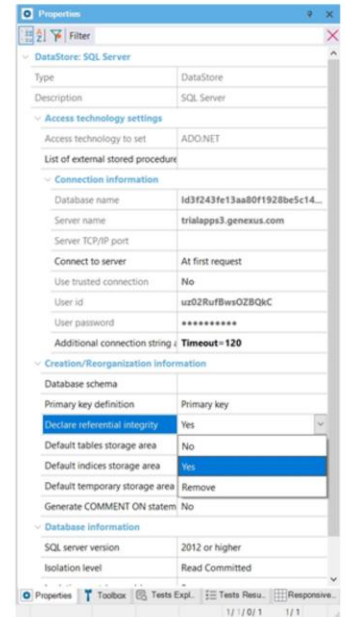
Properties

Filter

DataStore: SQL Server

| Type | DataStore |
|---|---|
| Description | SQL Server |

Access technology settings

| Access technology to set | ADO.NET |
|---|---|
| List of external stored procedure | |

Connection information

| Database name | ld3f243fe13aa80f1928be5c14... |
|---|---|
| Server name | trialapps3.genexus.com |
| Server TCP/IP port | |
| Connect to server | At first request |
| Use trusted connection | No |
| User id | uz02RufBwsOZBQkC |
| User password | •••••••••• |
| Additional connection string a | Timeout=120 |

Creation/Reorganization information

| Database schema | |
|---|---|
| Primary key definition | Primary key |
| Declare referential integrity | Yes |
| Default tables storage area | No |
| Default indices storage area | Yes |
| Default temporary storage area | Remove |
| Generate COMMENT ON statem | No |

Database information

| SQL server version | 2012 or higher |
|---|---|
| Isolation level | Read Committed |

Properties | Toolbox | Tests Expl... | Tests Resu... | Responsive...

1 / 1 / 0 / 1 | 1 / 1